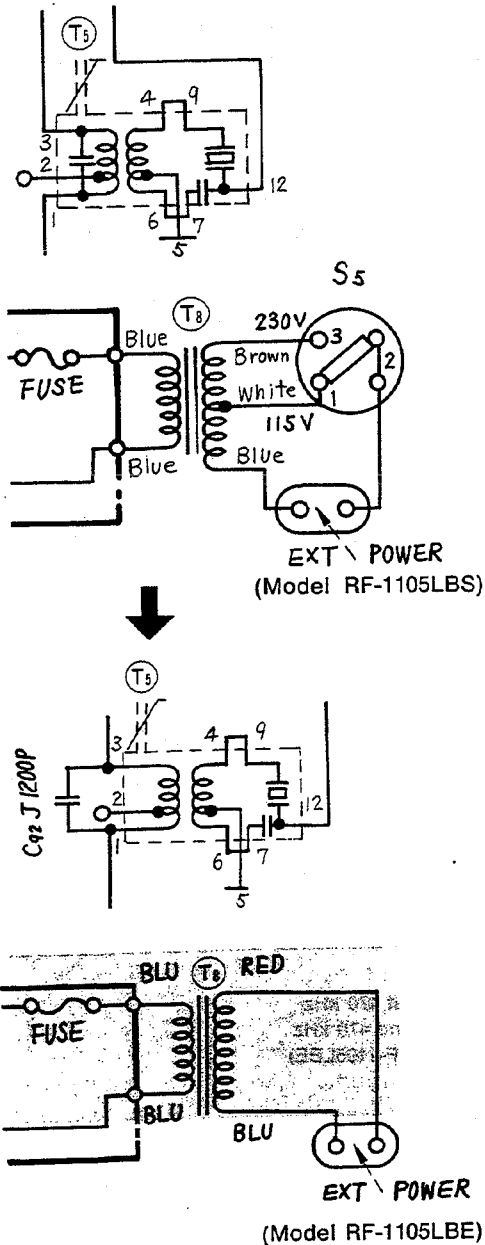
T5
11
3
2
1
4
9
12
6
7
5

S5
T8
230V
3
2
1
Brown
White
115V
Blue
Blue
Blue
FUSE
EXT POWER
(Model RF-1105LBS)

T5
11
3
2
1
4
9
12
6
7
5
Cq2 J 1200P

BLU
T8
RED
FUSE
BLU
BLU
EXT POWER
(Model RF-1105LBE)